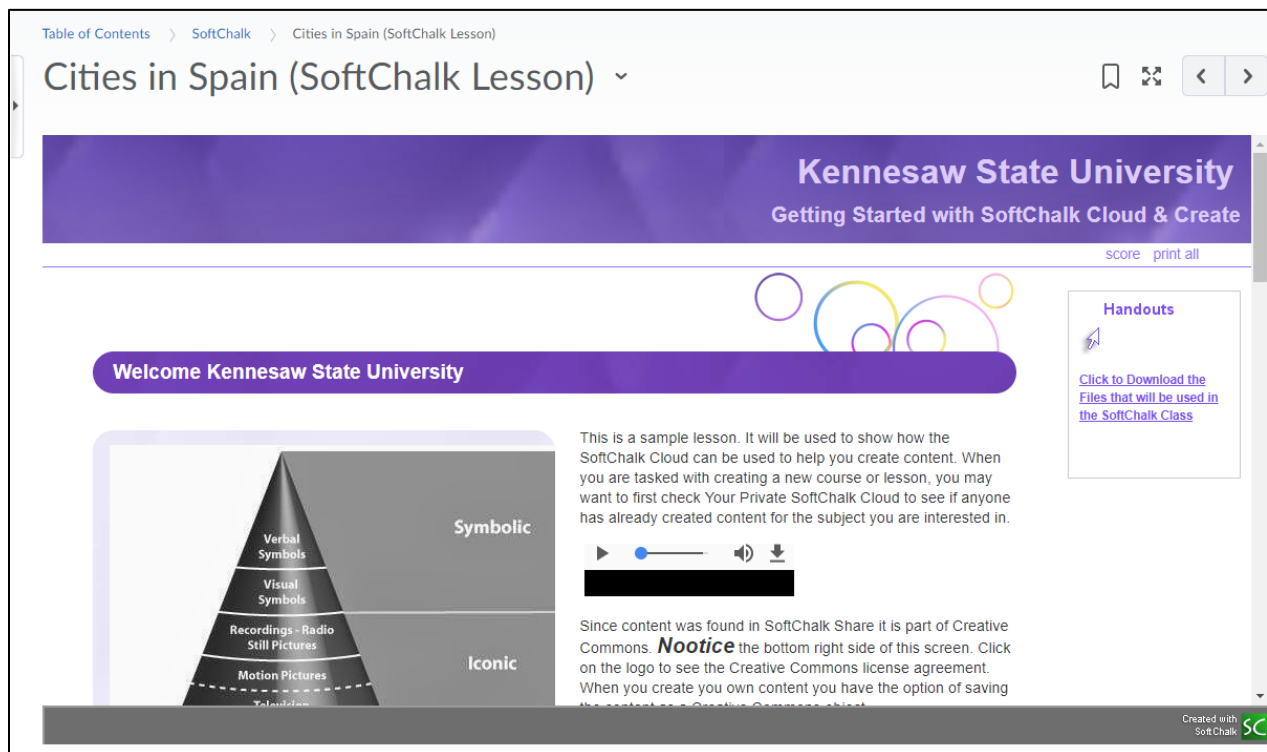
Table of Contents 〉 SoftChalk 〉 Cities in Spain (SoftChalk Lesson)

Cities in Spain (SoftChalk Lesson)

Kennesaw State University
Getting Started with SoftChalk Cloud & Create

score print all

Welcome Kennesaw State University

Verbal Symbols
Visual Symbols
Recordings - Radio Still Pictures
Motion Pictures
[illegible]

Symbolic

Iconic

This is a sample lesson. It will be used to show how the SoftChalk Cloud can be used to help you create content. When you are tasked with creating a new course or lesson, you may want to first check Your Private SoftChalk Cloud to see if anyone has already created content for the subject you are interested in.

Since content was found in SoftChalk Share it is part of Creative Commons. Nootice the bottom right side of this screen. Click on the logo to see the Creative Commons license agreement. When you create you own content you have the option of saving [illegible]

Handouts

Click to Download the Files that will be used in the SoftChalk Class

Created with SoftChalk SC